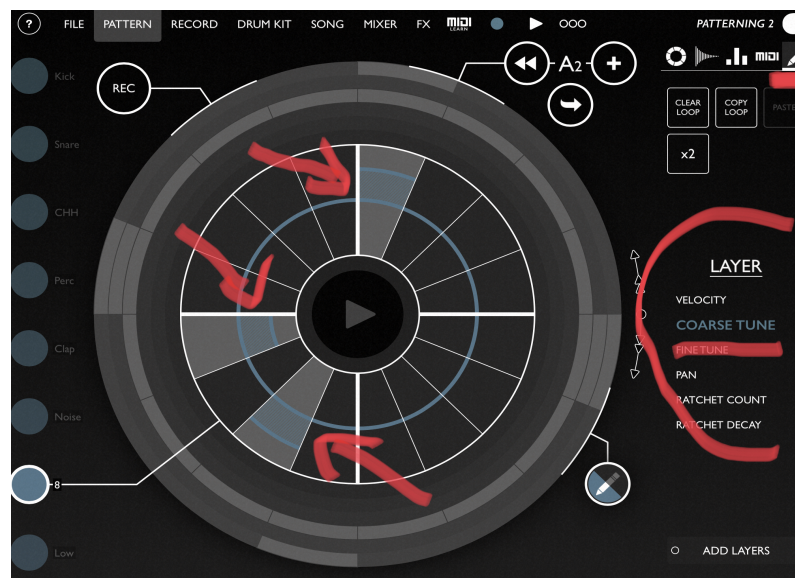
? FILE PATTERN RECORD DRUM KIT SONG MIXER FX MIDI LEARN OOO PATTERNING 2

MIDI

REC

A2

CLEAR LOOP
COPY LOOP
PASTE

x2

Kick
Snare
CHH
Perc
Clap
Noise
8
Low

LAYER
VELOCITY
COARSE TUNE
FINE TUNE
PAN
RATCHET COUNT
RATCHET DECAY

ADD LAYERS